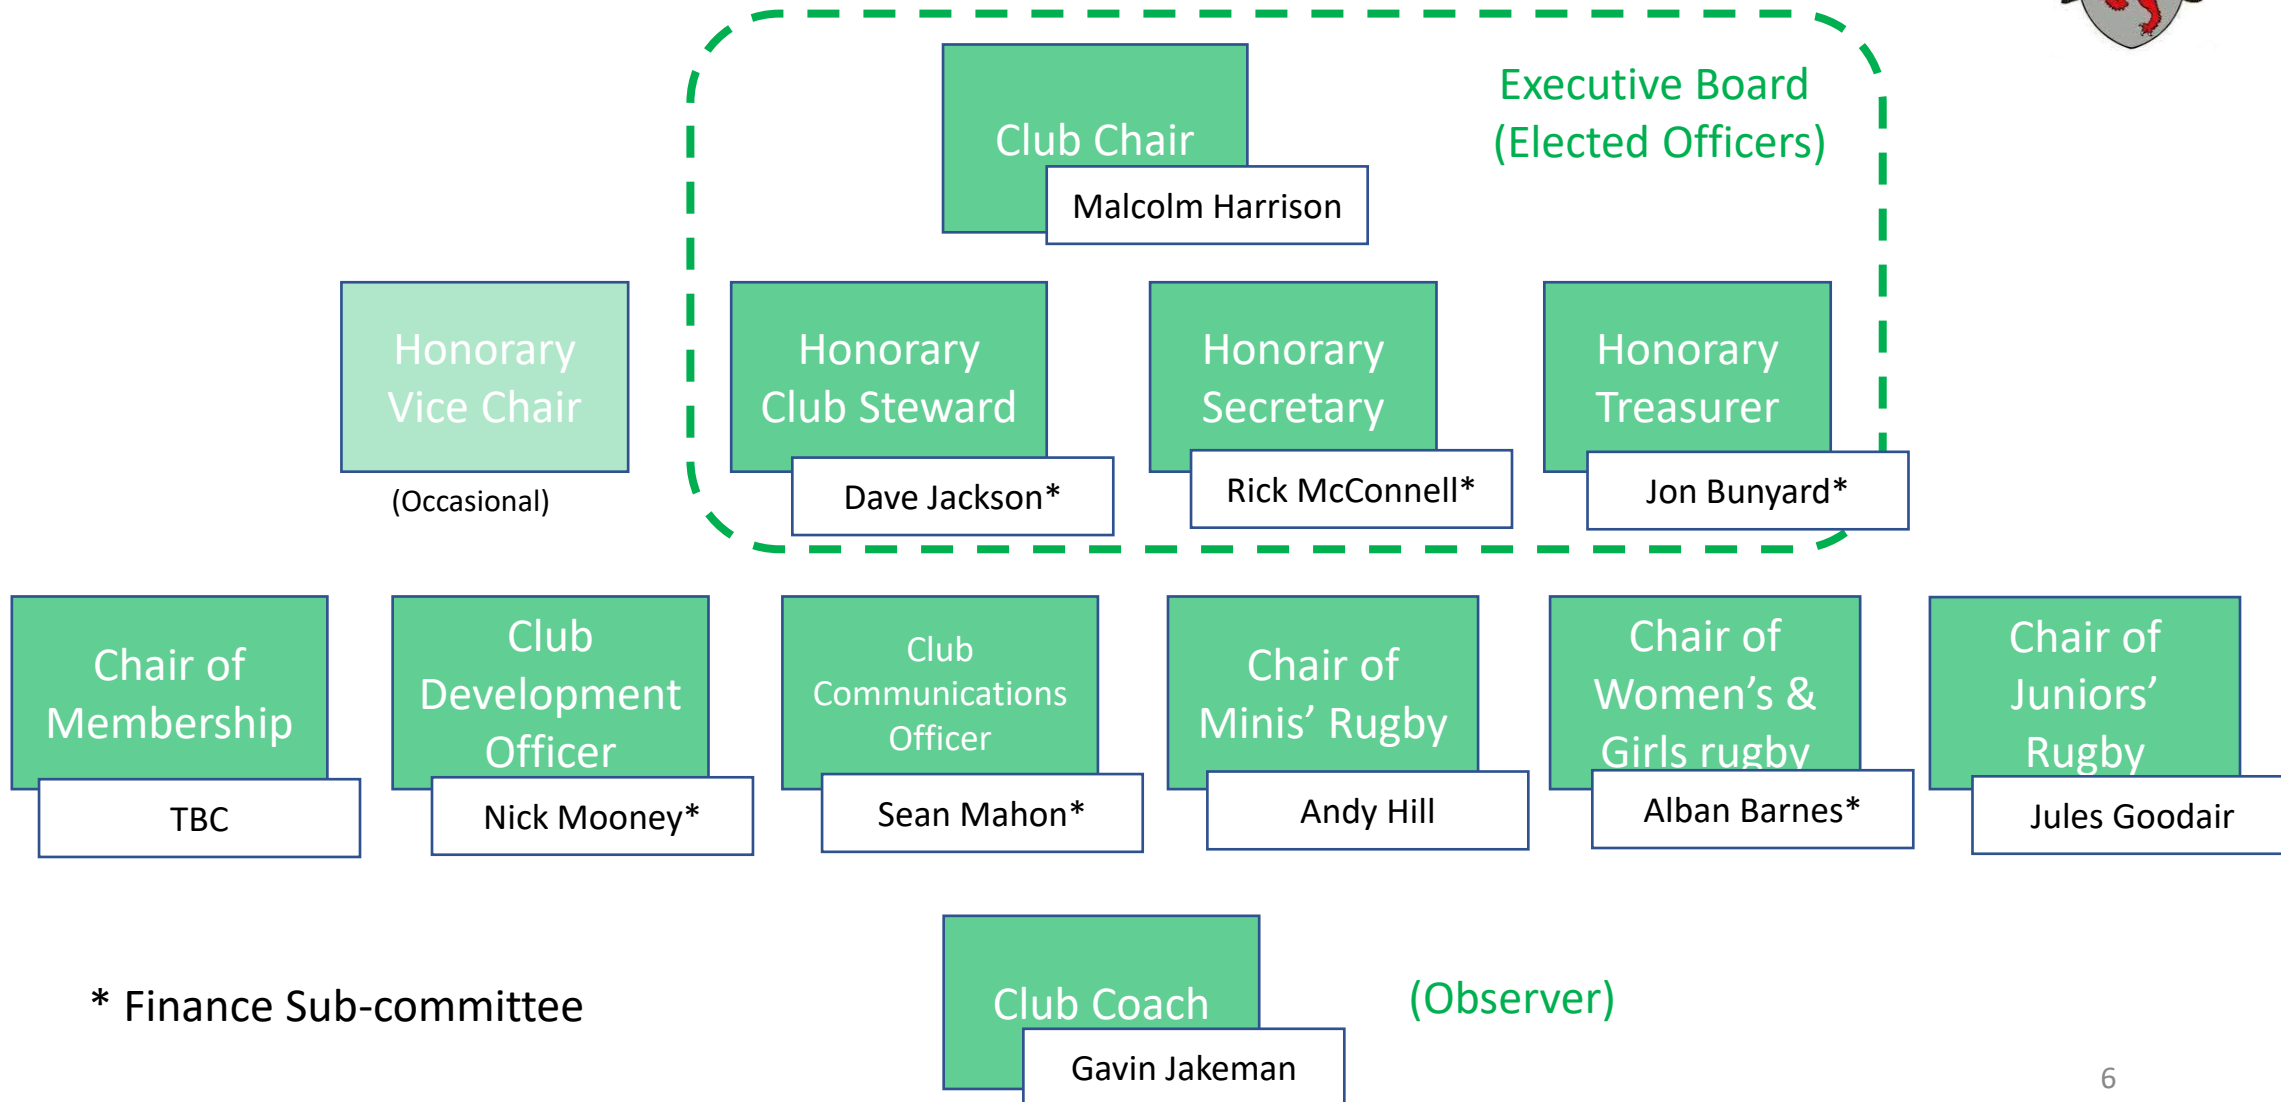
Club Chair

Malcolm Harrison

Executive Board (Elected Officers)

Honorary Vice Chair

(Occasional)

Honorary Club Steward

Dave Jackson*

Honorary Secretary

Rick McConnell*

Honorary Treasurer

Jon Bunyard*

Chair of Membership

TBC

Club Development Officer

Nick Mooney*

Club Communications Officer

Sean Mahon*

Chair of Minis' Rugby

Andy Hill

Chair of Women's & Girls rugby

Alban Barnes*

Chair of Juniors' Rugby

Jules Goodair

* Finance Sub-committee

Club Coach

Gavin Jakeman

(Observer)

6